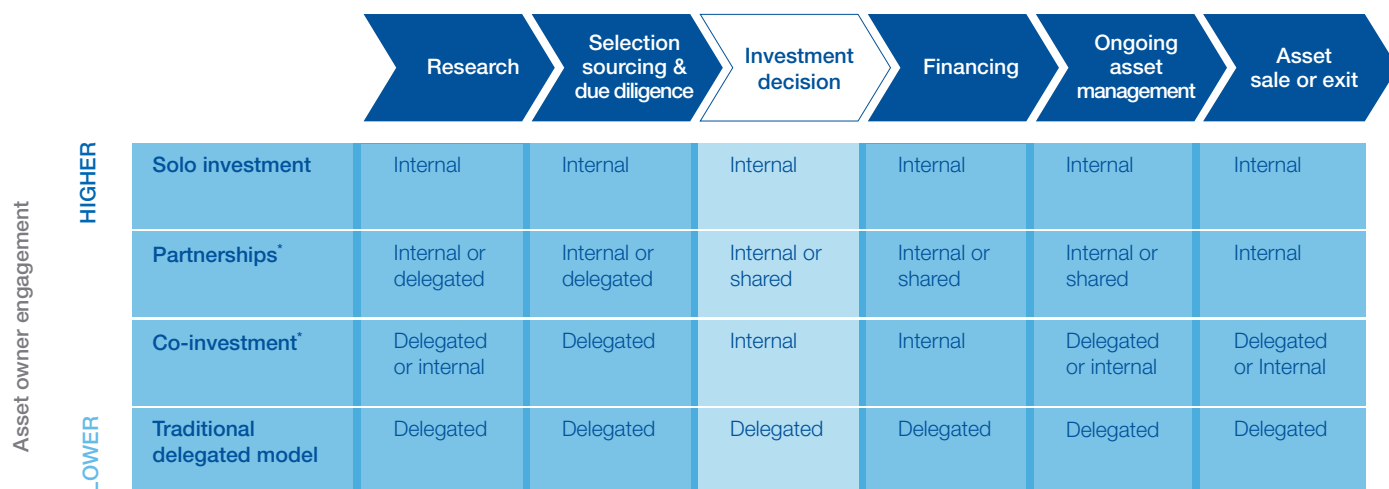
Asset owner engagement

HIGHER

LOWER

| | Research | Selection sourcing & due diligence | Investment decision | Financing | Ongoing asset management | Asset sale or exit |
|---|---|---|---|---|---|---|
| Solo investment | Internal | Internal | Internal | Internal | Internal | Internal |
| Partnerships* | Internal or delegated | Internal or delegated | Internal or shared | Internal or shared | Internal or shared | Internal |
| Co-investment* | Delegated or internal | Delegated | Internal | Internal | Delegated or internal | Delegated or Internal |
| Traditional delegated model | Delegated | Delegated | Delegated | Delegated | Delegated | Delegated |